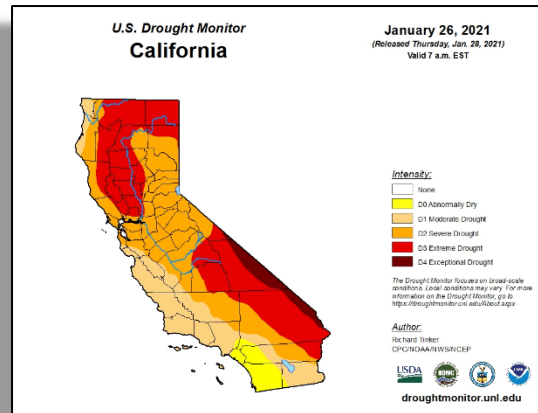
U.S. Drought Monitor
California

January 26, 2021
(Released Thursday, Jan. 28, 2021)
Valid 7 a.m. EST

Intensity:
None
D0 Abnormally Dry
D1 Moderate Drought
D2 Severe Drought
D3 Extreme Drought
D4 Exceptional Drought

The Drought Monitor focuses on broad-scale conditions. Local conditions may vary. For more information on the Drought Monitor, go to https://droughtmonitor.unl.edu/About.aspx

Author:
Richard Tinker
CPC/NOAA/NWS/NCEP

USDA

droughtmonitor.unl.edu